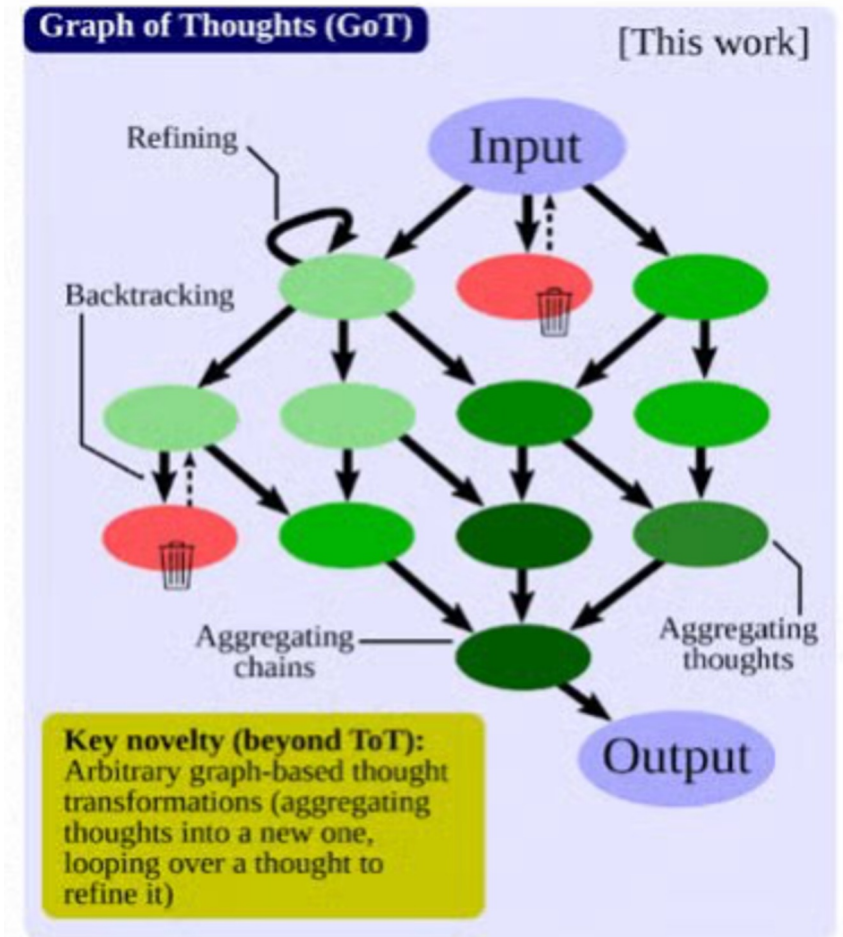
Graph of Thoughts (GoT)

[This work]

Input

Refining

Backtracking

Aggregating chains

Aggregating thoughts

Output

Key novelty (beyond ToT): Arbitrary graph-based thought transformations (aggregating thoughts into a new one, looping over a thought to refine it)